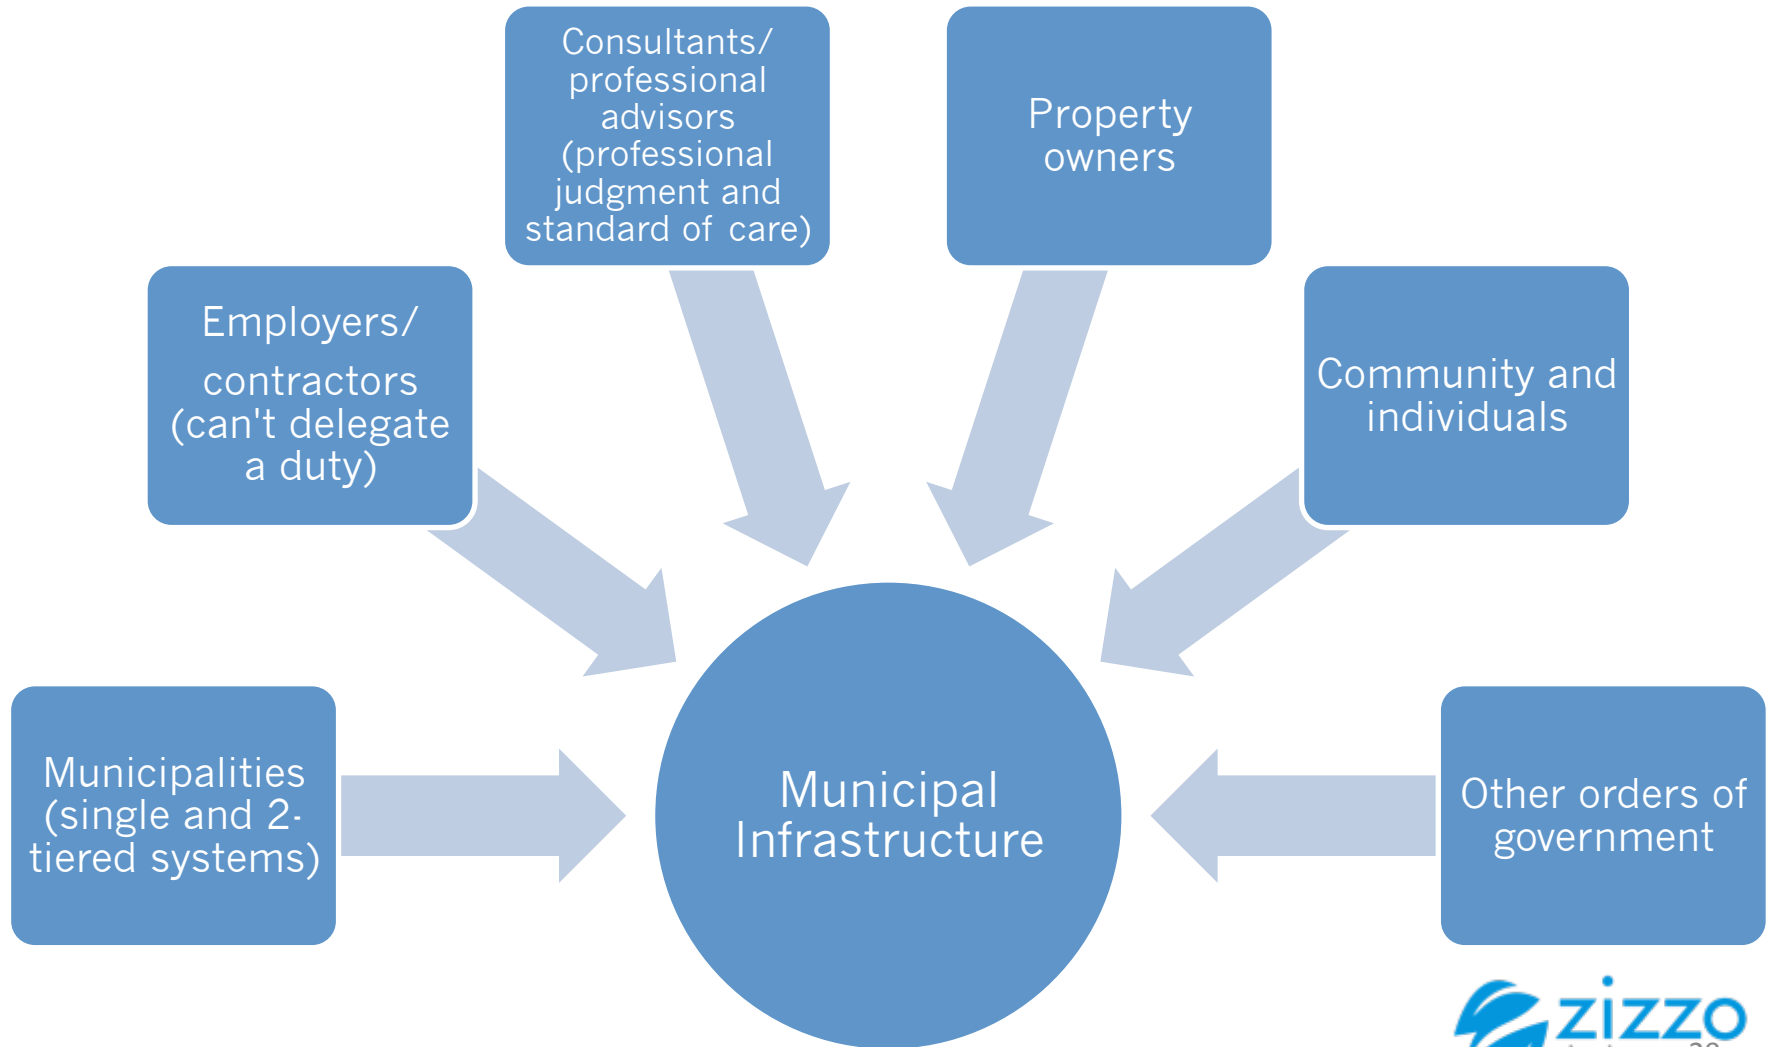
Consultants/ professional advisors (professional judgment and standard of care)

Property owners

Employers/ contractors (can't delegate a duty)

Community and individuals

Municipalities (single and 2-tiered systems)

Municipal Infrastructure

Other orders of government

zizzo